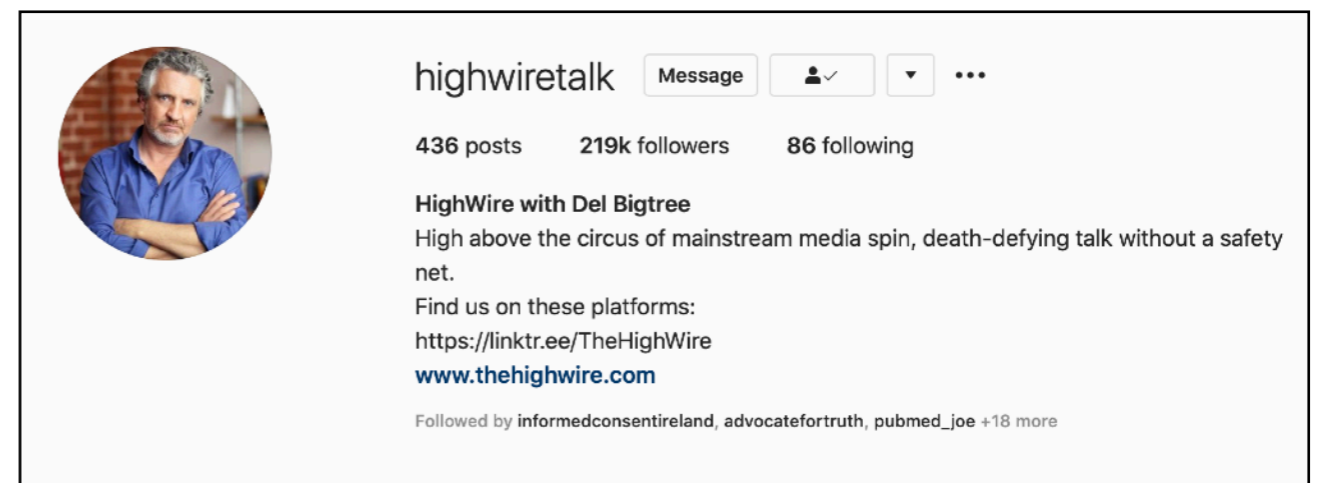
highwiretalk Message

436 posts 219k followers 86 following

HighWire with Del Bigtree
High above the circus of mainstream media spin, death-defying talk without a safety net.
Find us on these platforms:
https://linktr.ee/TheHighWire
www.thehighwire.com

Followed by informedconsentireland, advocatefortruth, pubmed_joe +18 more